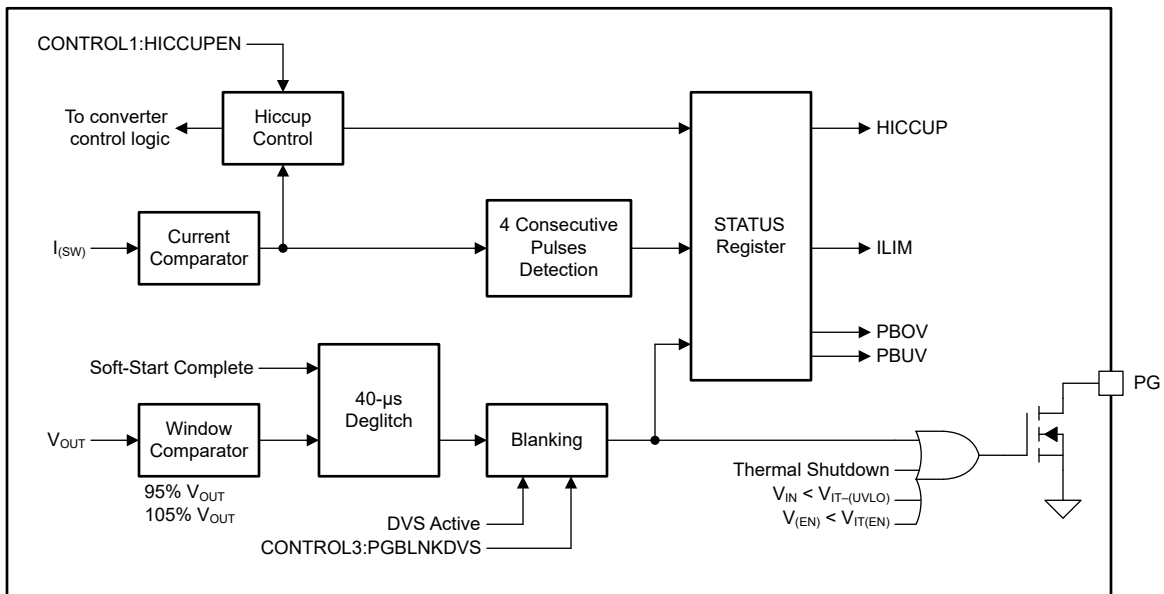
CONTROL1:HICCUPEN

To converter control logic

Hiccup Control

HICCUP

$I_{(SW)}$

Current Comparator

4 Consecutive Pulses Detection

STATUS Register

ILIM

PBOV

PBUV

Soft-Start Complete

40-µs Deglitch

PG

$V_{OUT}$

Window Comparator

Blanking

95% $V_{OUT}$
105% $V_{OUT}$

Thermal Shutdown

$V_{IN} < V_{IT-(UVLO)}$

$V_{(EN)} < V_{IT(EN)}$

DVS Active

CONTROL3:PGBLNKDVS